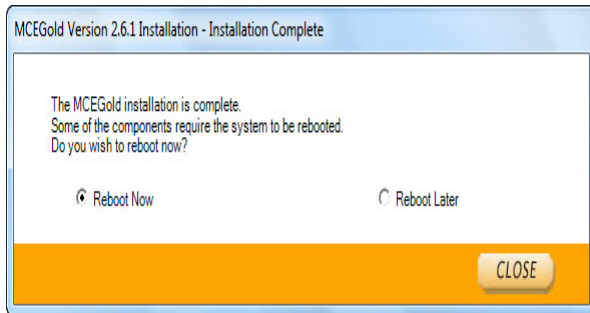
MCEGold Version 2.6.1 Installation - Installation Complete

The MCEGold installation is complete.
Some of the components require the system to be rebooted.
Do you wish to reboot now?

Reboot Now

Reboot Later

CLOSE